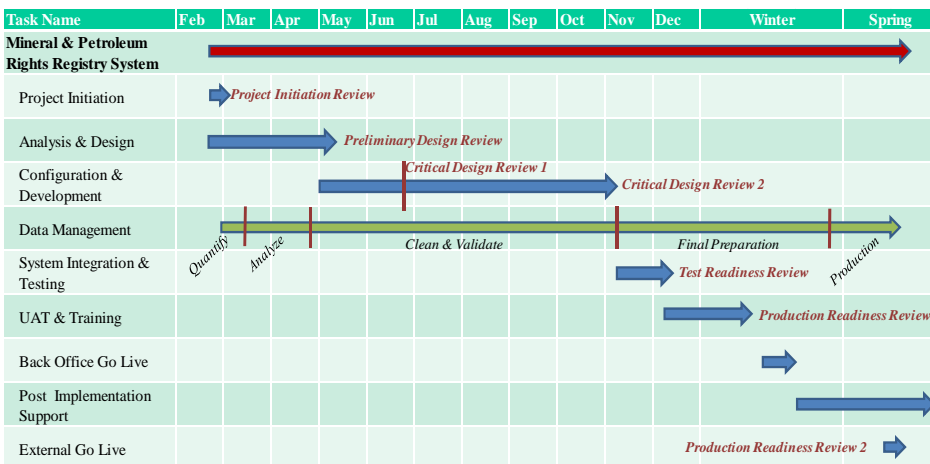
| Task Name | Feb | Mar | Apr | May | Jun | Jul | Aug | Sep | Oct | Nov | Dec | Winter | Spring |
|---|---|---|---|---|---|---|---|---|---|---|---|---|---|
| Mineral & Petroleum Rights Registry System | | | | | | | | | | | | | |
| Project Initiation | | Project Initiation Review | | | | | | | | | | | |
| Analysis & Design | | | | Preliminary Design Review | | | | | | | | | |
| Configuration & Development | | | | | Critical Design Review 1 | | | | | Critical Design Review 2 | | | |
| Data Management | Quantify | Analyze | | | | Clean & Validate | | | | | Final Preparation | | Production |
| System Integration & Testing | | | | | | | | | | | Test Readiness Review | | |
| UAT & Training | | | | | | | | | | | | Production Readiness Review | |
| Back Office Go Live | | | | | | | | | | | | | |
| Post Implementation Support | | | | | | | | | | | | | |
| External Go Live | | | | | | | | | | | Production Readiness Review 2 | | |